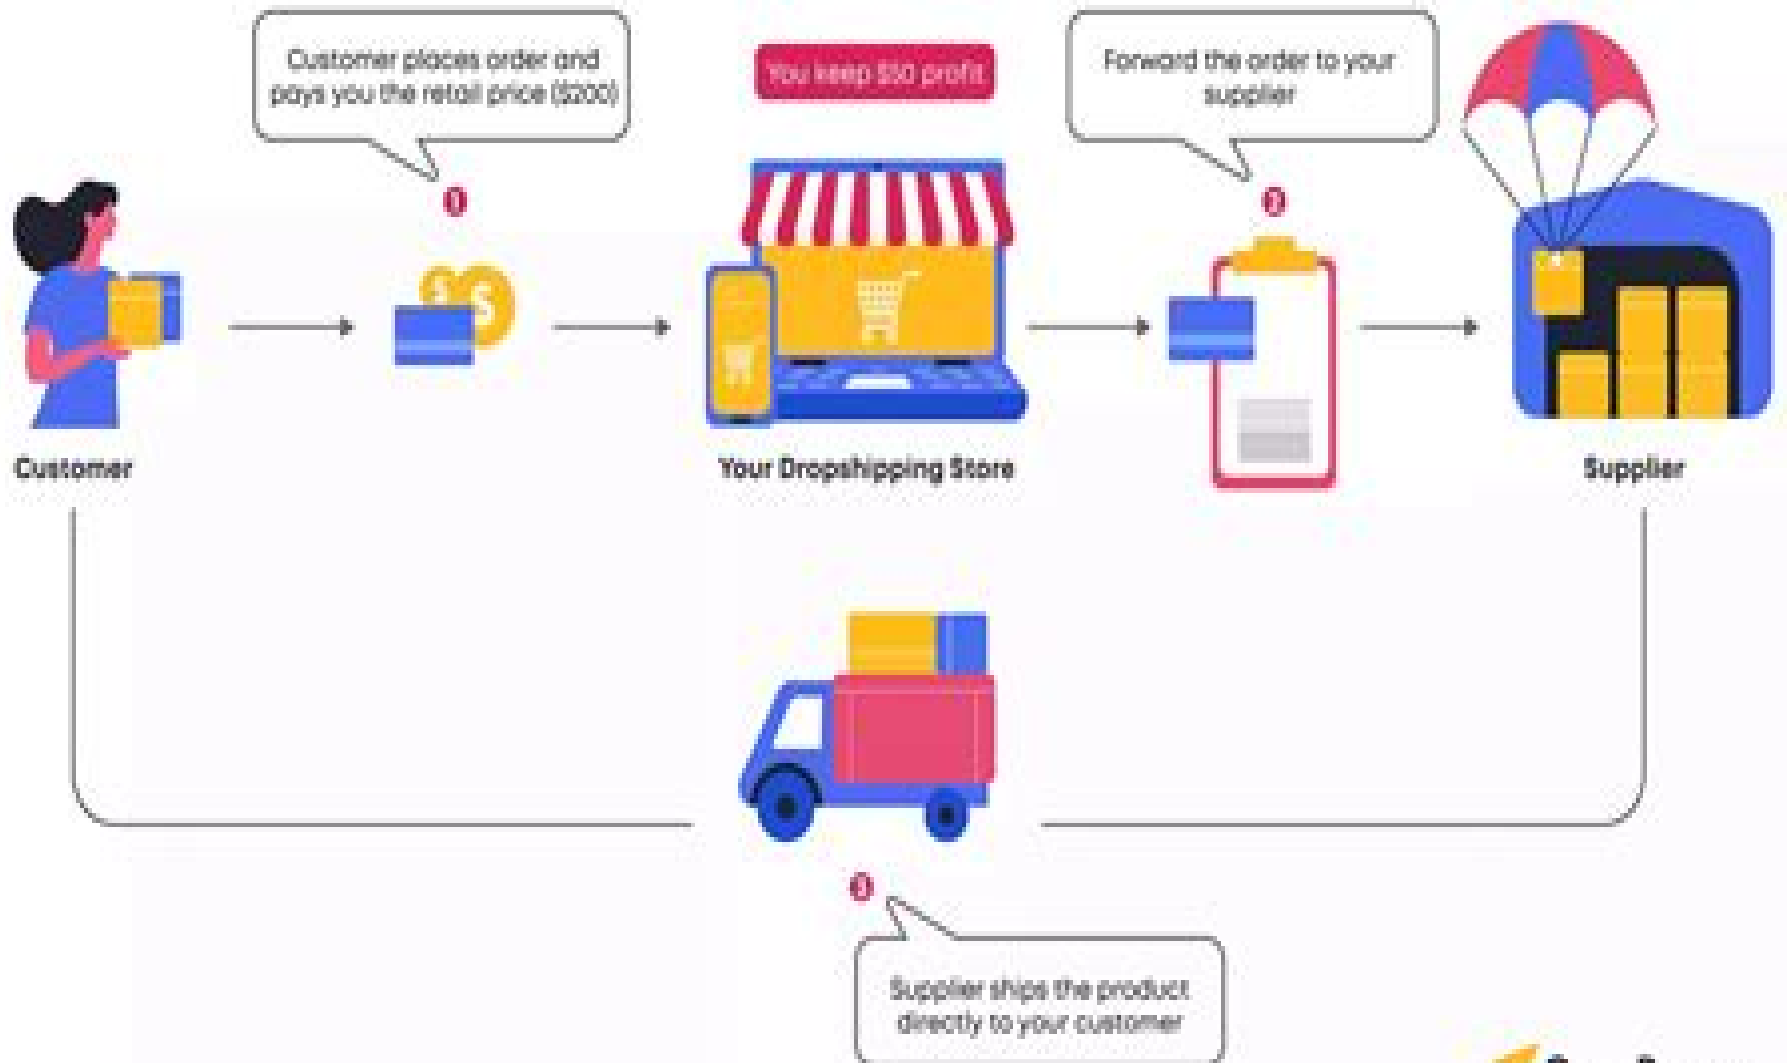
Customer places order and pays you the retail price ($200)

You keep $50 profit

Forward the order to your supplier

1

2

Customer

Your Dropshipping Store

Supplier

3

Supplier ships the product directly to your customer